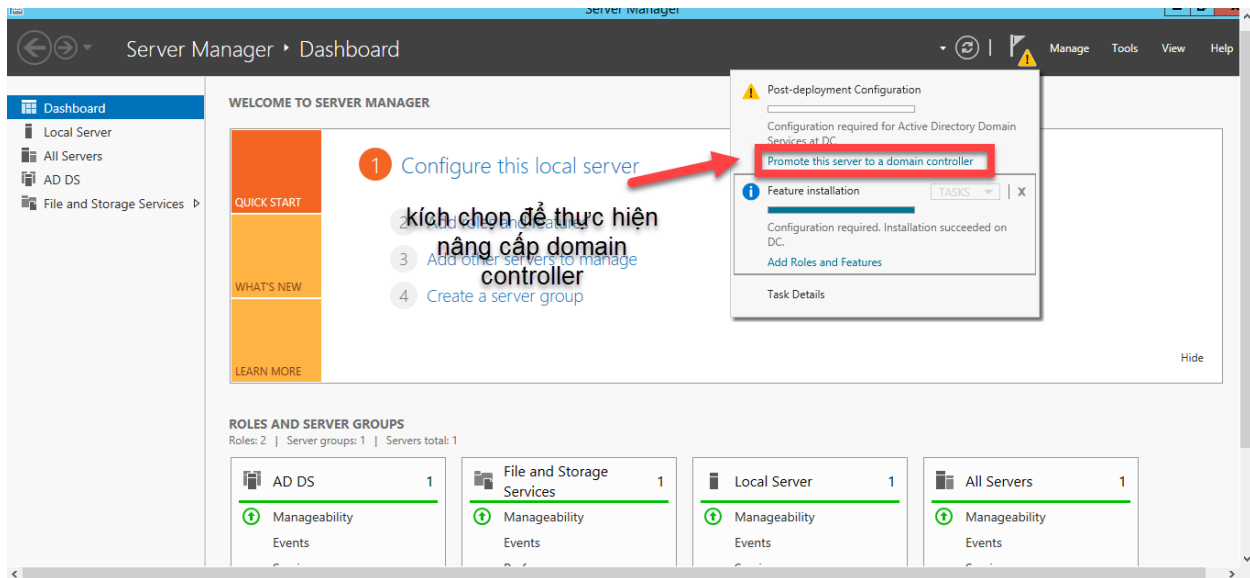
Server Manager

Server Manager ▸ Dashboard

Manage Tools View Help

Dashboard
Local Server
All Servers
AD DS
File and Storage Services

WELCOME TO SERVER MANAGER

QUICK START
WHAT'S NEW
LEARN MORE

1 Configure this local server
2 Add roles and features
3 Add other servers to manage
4 Create a server group

kích chọn để thực hiện nâng cấp domain controller

Hide

Post-deployment Configuration
Configuration required for Active Directory Domain Services at DC.
Promote this server to a domain controller

Feature installation TASKS
Configuration required. Installation succeeded on DC.
Add Roles and Features

Task Details

ROLES AND SERVER GROUPS
Roles: 2 | Server groups: 1 | Servers total: 1

| AD DS 1 | File and Storage Services 1 | Local Server 1 | All Servers 1 |
|---|---|---|---|
| Manageability | Manageability | Manageability | Manageability |
| Events | Events | Events | Events |